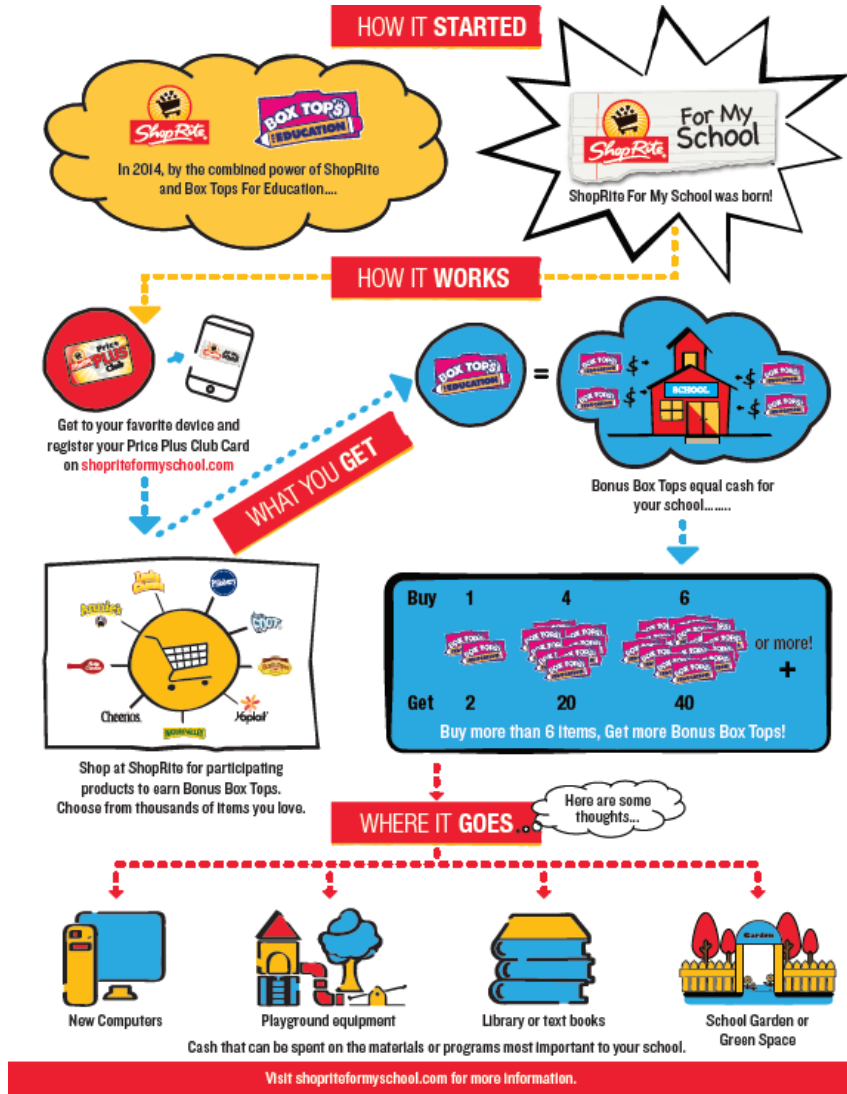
HOW IT STARTED

ShopRite

BOX TOPS FOR EDUCATION

In 2014, by the combined power of ShopRite and Box Tops For Education....

ShopRite For My School

ShopRite For My School was born!

HOW IT WORKS

Price Plus Club

Get to your favorite device and register your Price Plus Club Card on shopriteformyschool.com

WHAT YOU GET

BOX TOPS FOR EDUCATION

=

SCHOOL

Bonus Box Tops equal cash for your school........

Duncan Hines

Pillsbury

Annie's

Chex

Betty Crocker

Old El Paso

Cheerios.

Yoplait

NATURE VALLEY

Shop at ShopRite for participating products to earn Bonus Box Tops. Choose from thousands of items you love.

| Buy | 1 | 4 | 6 | or more! + |
|---|---|---|---|---|
| Get | 2 | 20 | 40 | |

Buy more than 6 items, Get more Bonus Box Tops!

WHERE IT GOES...

Here are some thoughts...

New Computers

Playground equipment

Library or text books

Garden

School Garden or Green Space

Cash that can be spent on the materials or programs most important to your school.

Visit shopriteformyschool.com for more information.